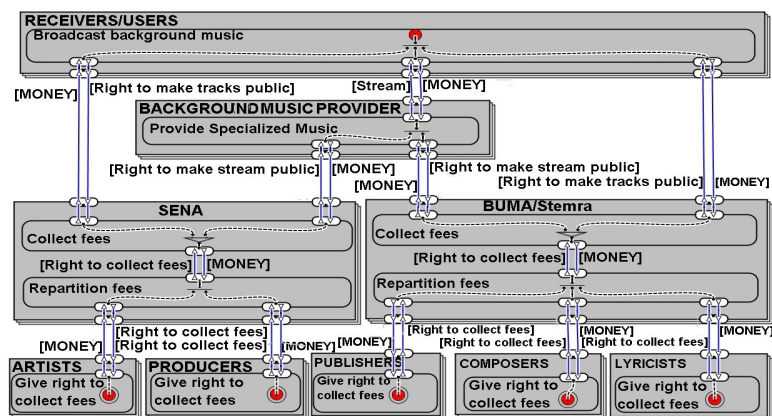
RECEIVERS/USERS
Broadcast background music

[MONEY]
[Right to make tracks public]
[Stream]
[MONEY]

BACKGROUND MUSIC PROVIDER
Provide Specialized Music

[Right to make stream public]
[MONEY]
[MONEY]
[Right to make stream public]
[Right to make tracks public]
[MONEY]

SENA
Collect fees
[Right to collect fees]
[MONEY]
Repartition fees

BUMA/Stemra
Collect fees
[Right to collect fees]
[MONEY]
Repartition fees

[MONEY]
[Right to collect fees]
[Right to collect fees]
[MONEY]
[MONEY]
[Right to collect fees]
[Right to collect fees]
[MONEY]
[Right to collect fees]
[MONEY]

ARTISTS
Give right to collect fees

PRODUCERS
Give right to collect fees

PUBLISHERS
Give right to collect fees

COMPOSERS
Give right to collect fees

LYRICISTS
Give right to collect fees